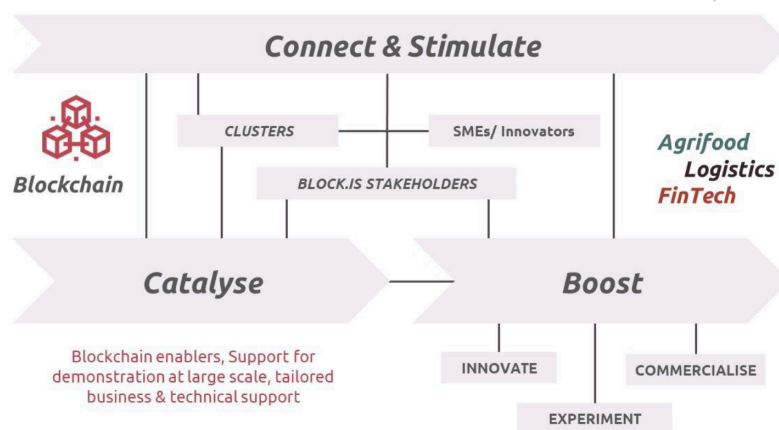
Connect & Stimulate

Blockchain

CLUSTERS

SMEs/ Innovators

BLOCK.IS STAKEHOLDERS

Agrifood
Logistics
FinTech

Catalyse

Boost

Blockchain enablers, Support for demonstration at large scale, tailored business & technical support

INNOVATE

COMMERCIALISE

EXPERIMENT